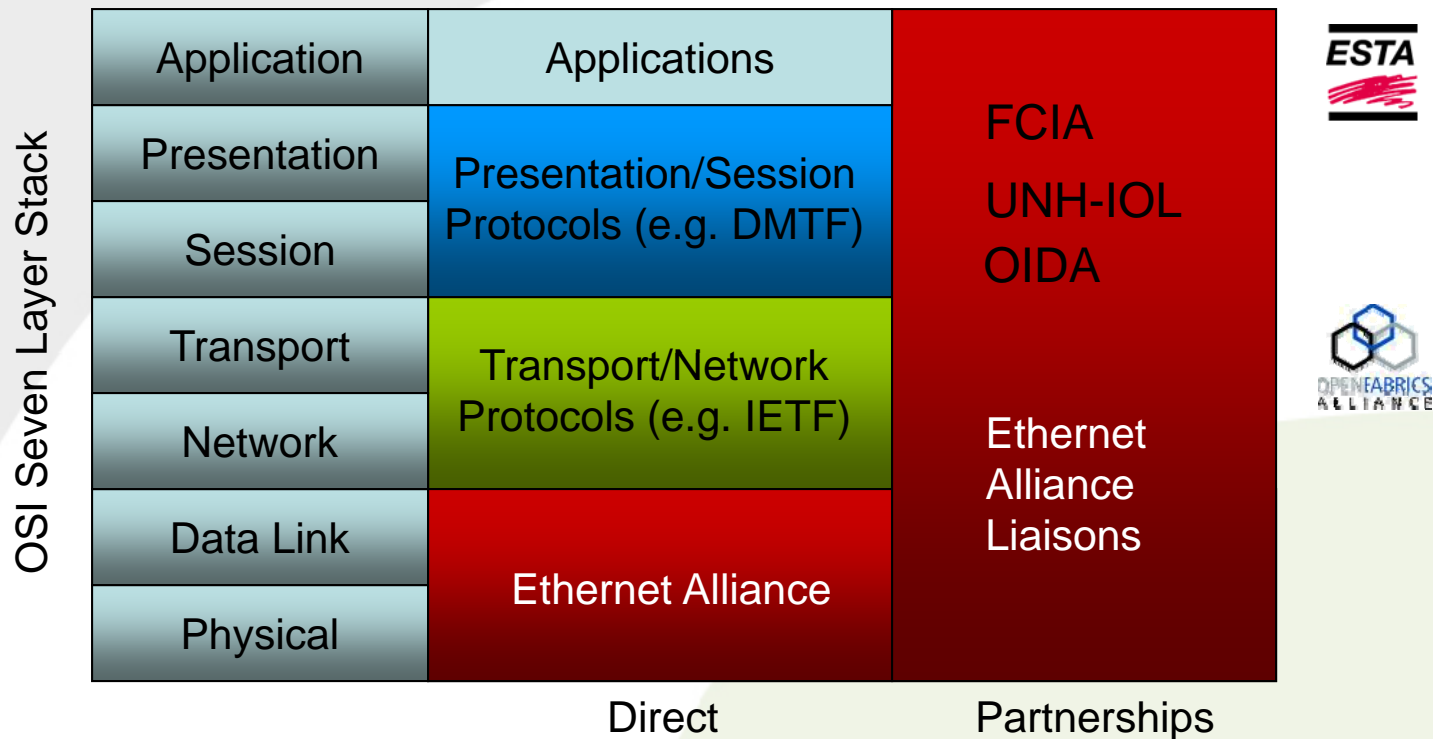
OSI Seven Layer Stack

| Application | Applications | FCIA UNH-IOL OIDA Ethernet Alliance Liaisons |
|---|---|---|
| Presentation | Presentation/Session Protocols (e.g. DMTF) | |
| Session | | |
| Transport | Transport/Network Protocols (e.g. IETF) | |
| Network | | |
| Data Link | Ethernet Alliance | |
| Physical | | |

Direct

Partnerships

ESTA

OPENFABRICS ALLIANCE